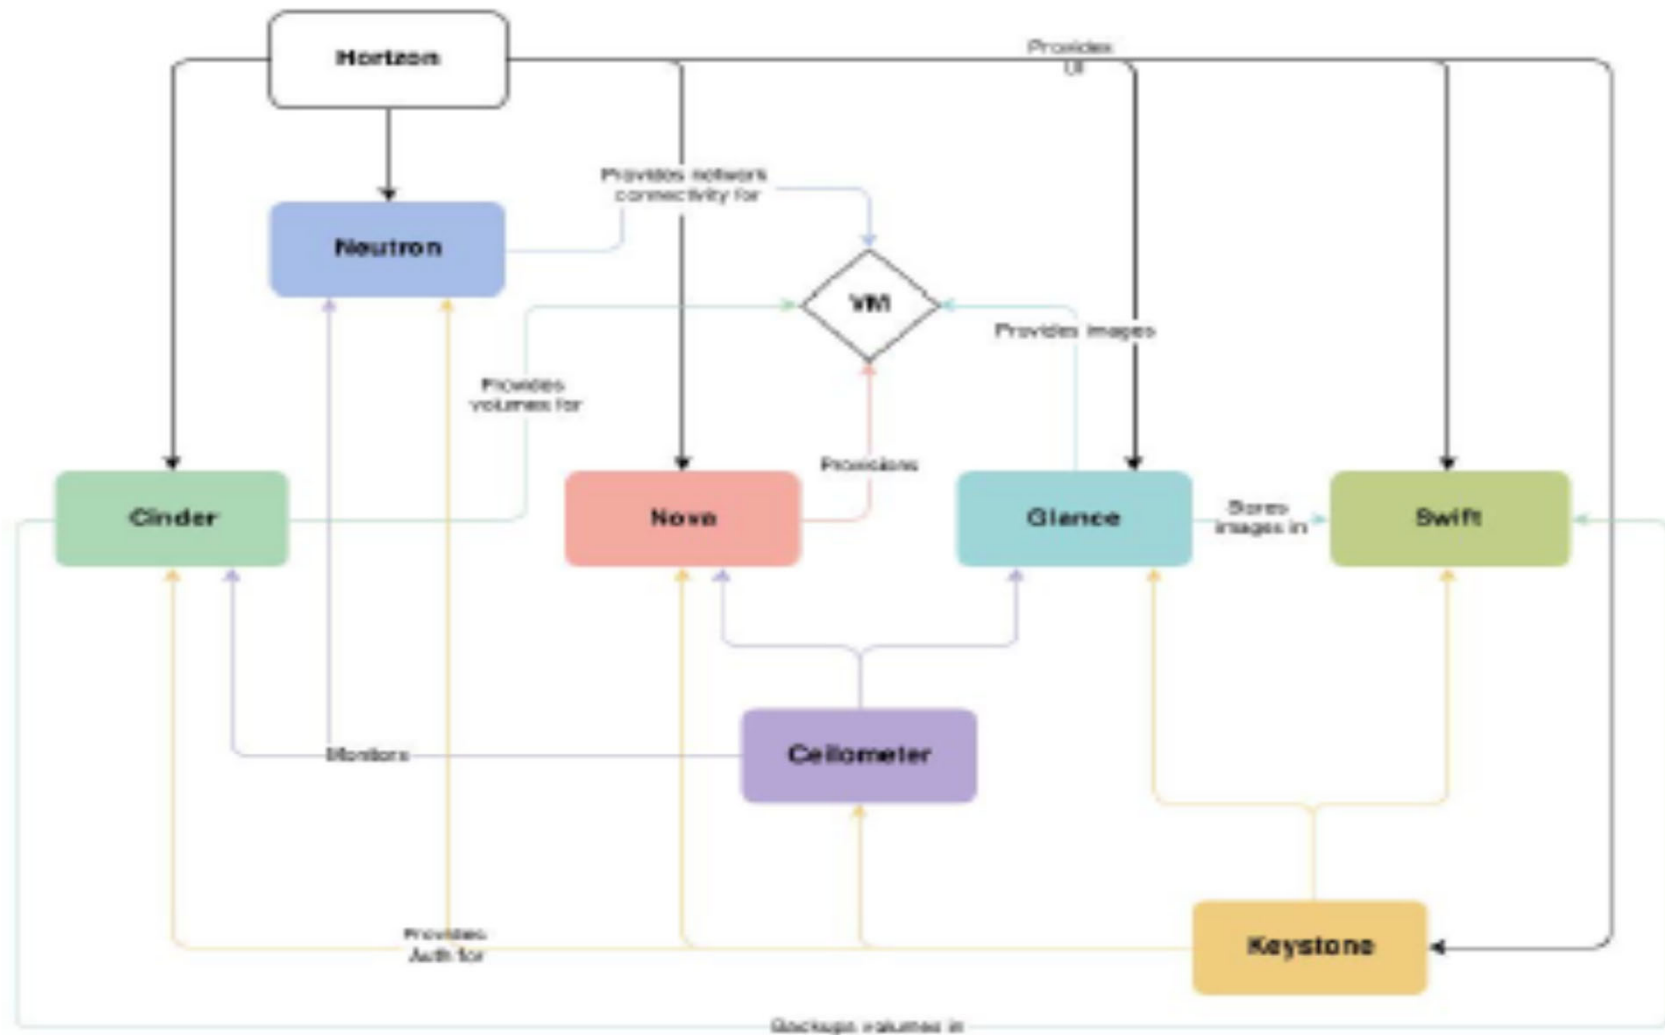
Horizon

Provides UI

Provides network connectivity for

Neutron

VM

Provides images

Provides volumes for

Provisions

Cinder

Nova

Glance

Stores images in

Swift

Monitors

Ceilometer

Provides Auth for

Keystone

Backups volumes in